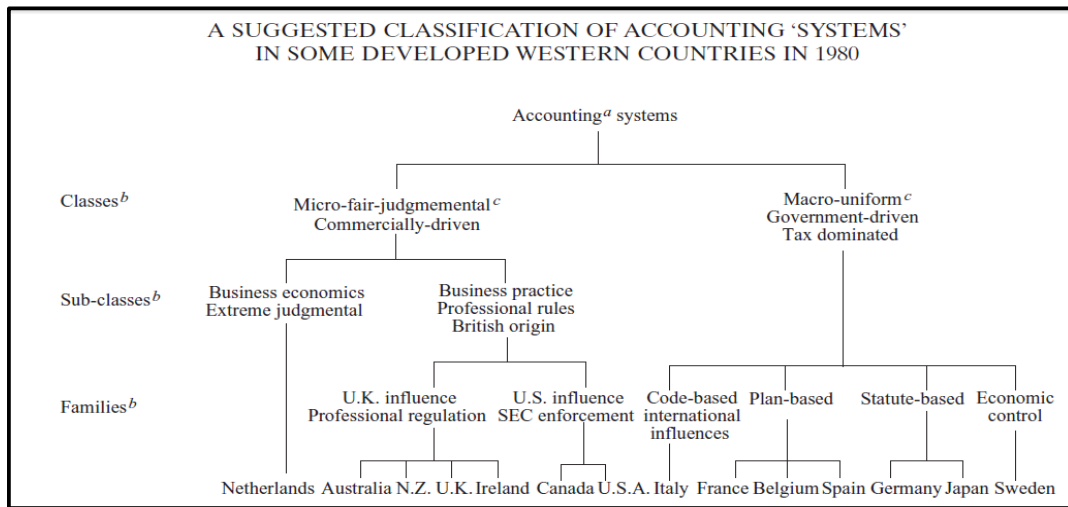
A SUGGESTED CLASSIFICATION OF ACCOUNTING 'SYSTEMS' IN SOME DEVELOPED WESTERN COUNTRIES IN 1980

Accounting$^{a}$ systems

Classes$^{b}$

Micro-fair-judgmemental$^{c}$
Commercially-driven

Macro-uniform$^{c}$
Government-driven
Tax dominated

Sub-classes$^{b}$

Business economics
Extreme judgmental

Business practice
Professional rules
British origin

Families$^{b}$

U.K. influence
Professional regulation

U.S. influence
SEC enforcement

Code-based
international
influences

Plan-based

Statute-based

Economic
control

Netherlands Australia N.Z. U.K. Ireland Canada U.S.A. Italy France Belgium Spain Germany Japan Sweden